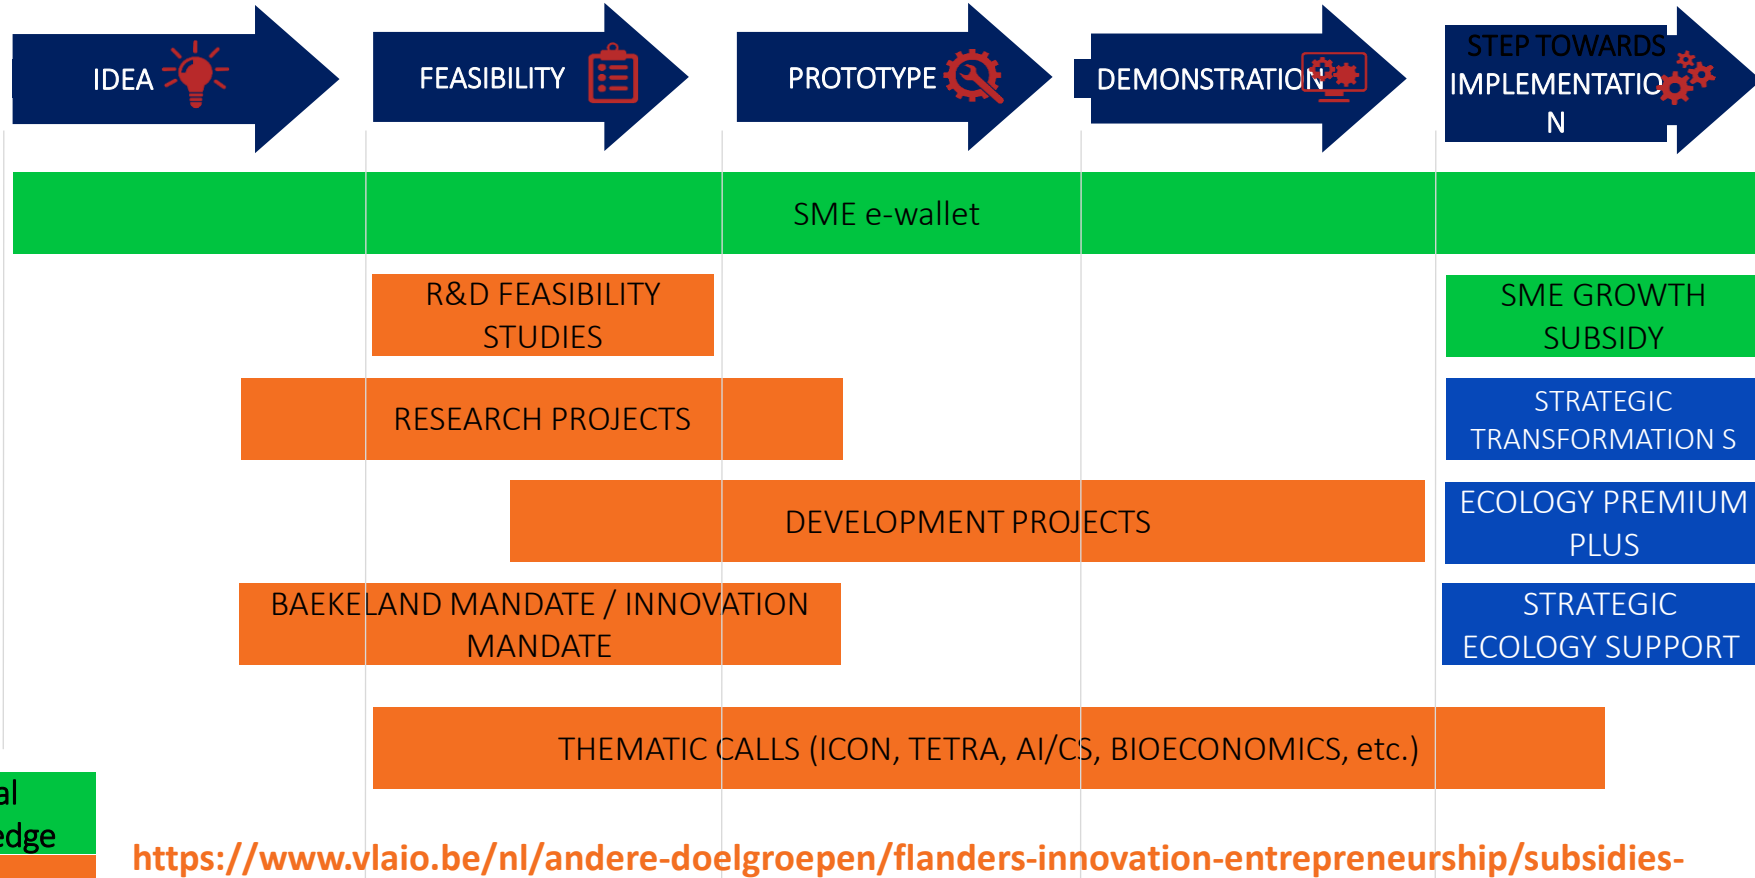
IDEA

FEASIBILITY

PROTOTYPE

DEMONSTRATION

STEP TOWARDS IMPLEMENTATIO N

SME e-wallet

R&D FEASIBILITY STUDIES

SME GROWTH SUBSIDY

RESEARCH PROJECTS

STRATEGIC TRANSFORMATION S

DEVELOPMENT PROJECTS

ECOLOGY PREMIUM PLUS

BAEKELAND MANDATE / INNOVATION MANDATE

STRATEGIC ECOLOGY SUPPORT

THEMATIC CALLS (ICON, TETRA, AI/CS, BIOECONOMICS, etc.)

al
edge

https://www.vlaio.be/nl/andere-doelgroepen/flanders-innovation-entrepreneurship/subsidies-